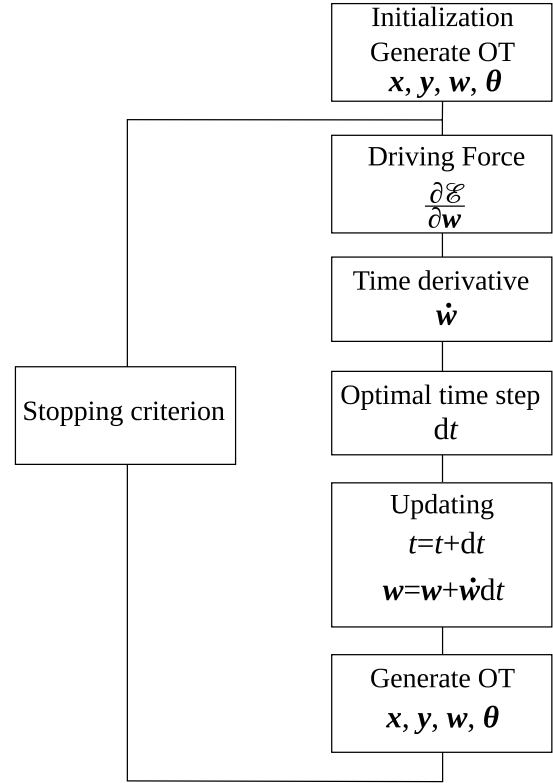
Initialization
Generate OT
$\boldsymbol{x}, \boldsymbol{y}, \boldsymbol{w}, \boldsymbol{\theta}$

Driving Force
$\frac{\partial \mathscr{E}}{\partial \boldsymbol{w}}$

Time derivative
$\dot{\boldsymbol{w}}$

Stopping criterion

Optimal time step
$\mathrm{d}t$

Updating
$t=t+\mathrm{d}t$
$\boldsymbol{w}=\boldsymbol{w}+\dot{\boldsymbol{w}}\mathrm{d}t$

Generate OT
$\boldsymbol{x}, \boldsymbol{y}, \boldsymbol{w}, \boldsymbol{\theta}$